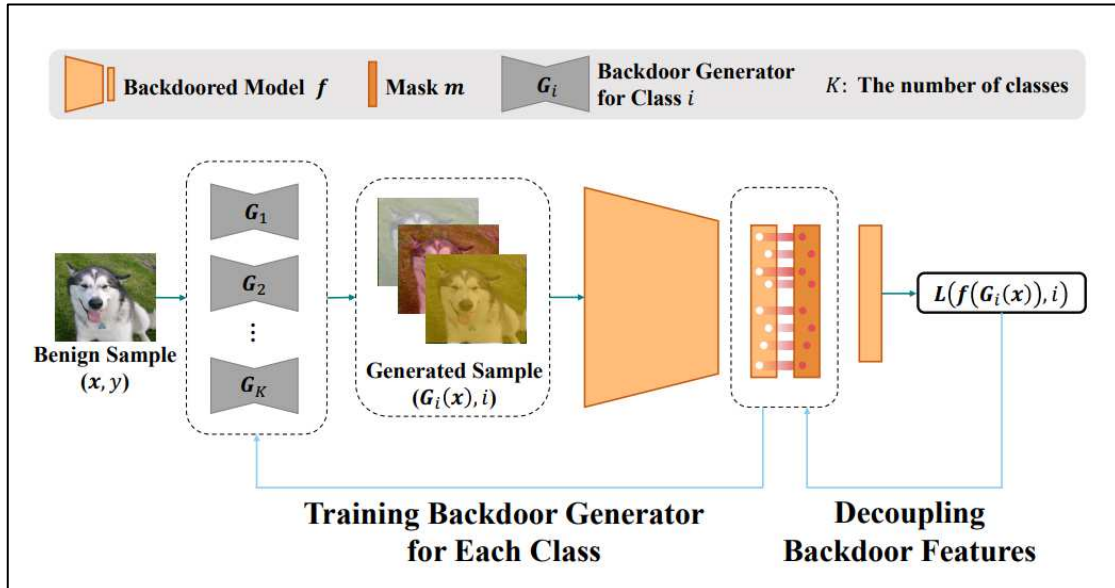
Backdoored Model $f$

Mask $m$

$G_i$

Backdoor Generator for Class $i$

$K$: The number of classes

$G_1$

$G_2$

$\vdots$

$G_K$

Benign Sample $(x, y)$

Generated Sample $(G_i(x), i)$

$L(f(G_i(x)), i)$

Training Backdoor Generator for Each Class

Decoupling Backdoor Features